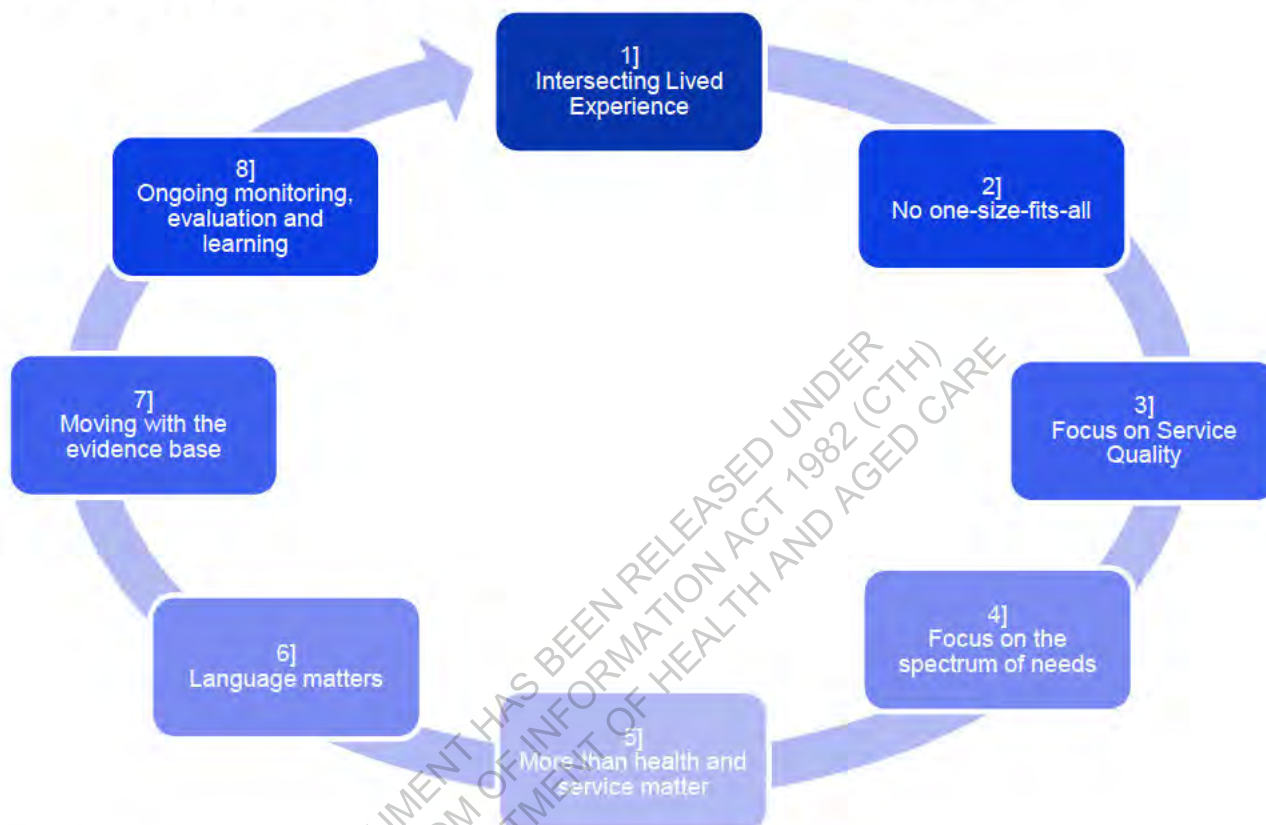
1]
Intersecting Lived Experience

2]
No one-size-fits-all

3]
Focus on Service Quality

4]
Focus on the spectrum of needs

5]
More than health and service matter

6]
Language matters

7]
Moving with the evidence base

8]
Ongoing monitoring, evaluation and learning

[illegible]MENT HAS BEEN RELEASED UNDER
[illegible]M OF INFORMATION ACT 1982 (CTH)
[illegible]MENT OF HEALTH AND AGED CARE